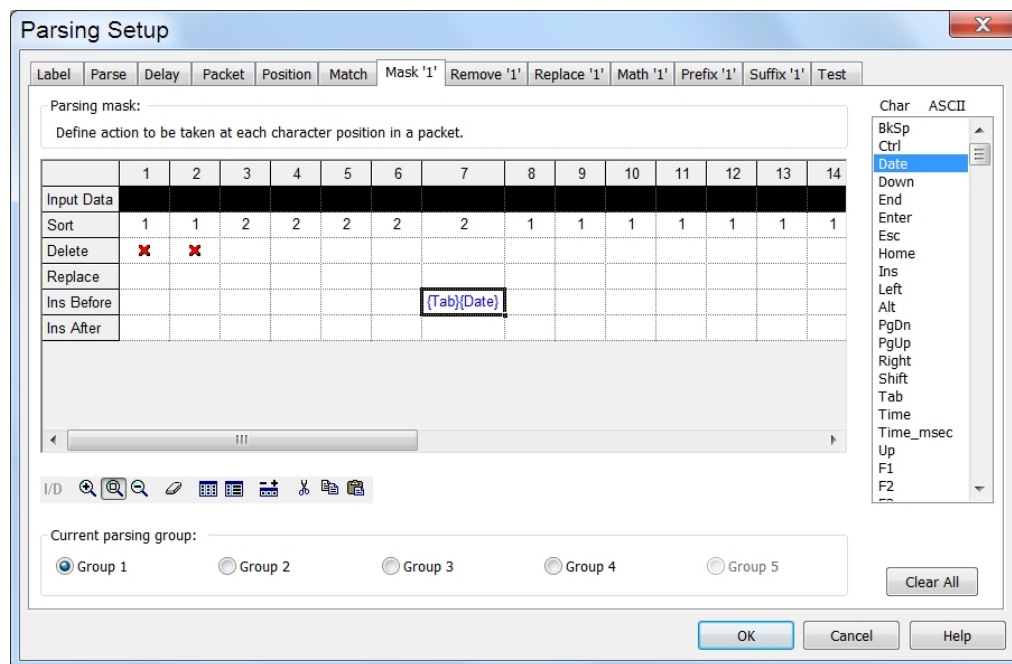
Parsing Setup

Label | Parse | Delay | Packet | Position | Match | Mask '1' | Remove '1' | Replace '1' | Math '1' | Prefix '1' | Suffix '1' | Test

Parsing mask:

Define action to be taken at each character position in a packet.

| | 1 | 2 | 3 | 4 | 5 | 6 | 7 | 8 | 9 | 10 | 11 | 12 | 13 | 14 |
|---|---|---|---|---|---|---|---|---|---|---|---|---|---|---|
| Input Data | | | | | | | | | | | | | | |
| Sort | 1 | 1 | 2 | 2 | 2 | 2 | 2 | 1 | 1 | 1 | 1 | 1 | 1 | 1 |
| Delete | ✖ | ✖ | | | | | | | | | | | | |
| Replace | | | | | | | | | | | | | | |
| Ins Before | | | | | | | {Tab}{Date} | | | | | | | |
| Ins After | | | | | | | | | | | | | | |

I/D

Current parsing group:

Group 1   Group 2   Group 3   Group 4   Group 5

Char   ASCII

BkSp
Ctrl
Date
Down
End
Enter
Esc
Home
Ins
Left
Alt
PgDn
PgUp
Right
Shift
Tab
Time
Time_msec
Up
F1
F2

Clear All

OK   Cancel   Help